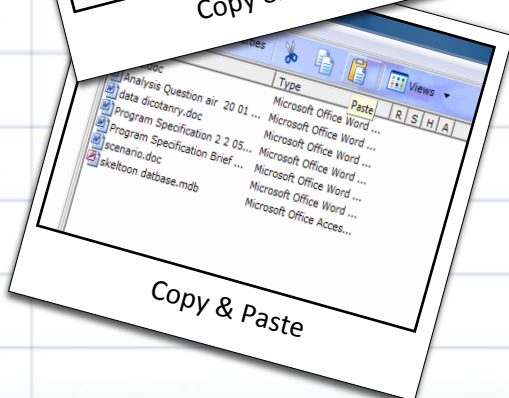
Copy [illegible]

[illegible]ies

Views

Paste

Type

R S H A

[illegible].doc
Analysis Question air 20 01 ...
data dicotanry.doc
Program Specification 2 2 05...
Program Specification Brief ...
scenario.doc
skeltoon datbase.mdb

Microsoft Office Word ...
Microsoft Office Word ...
Microsoft Office Word ...
Microsoft Office Word ...
Microsoft Office Word ...
Microsoft Office Acces...

Copy & Paste